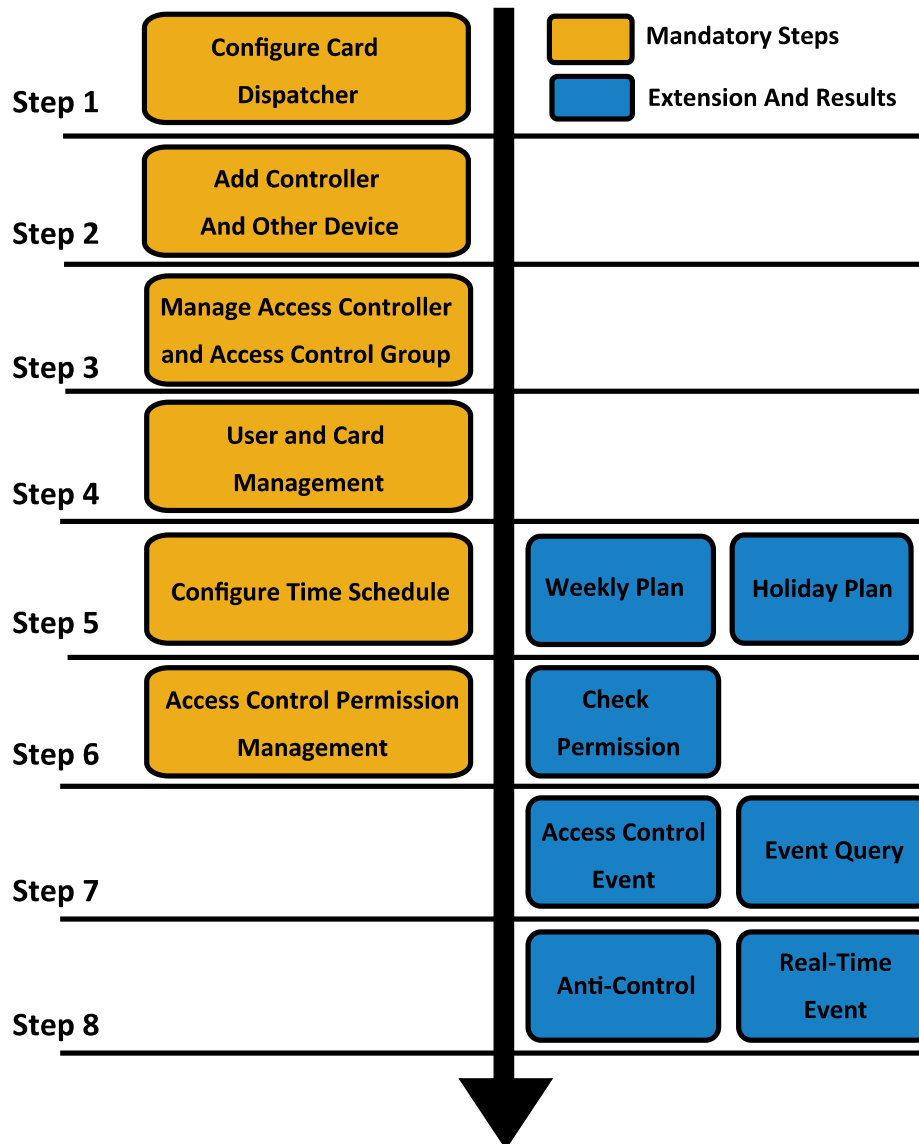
Mandatory Steps

Extension And Results

Step 1
Configure Card Dispatcher

Step 2
Add Controller And Other Device

Step 3
Manage Access Controller and Access Control Group

Step 4
User and Card Management

Step 5
Configure Time Schedule
Weekly Plan
Holiday Plan

Step 6
Access Control Permission Management
Check Permission

Step 7
Access Control Event
Event Query

Step 8
Anti-Control
Real-Time Event